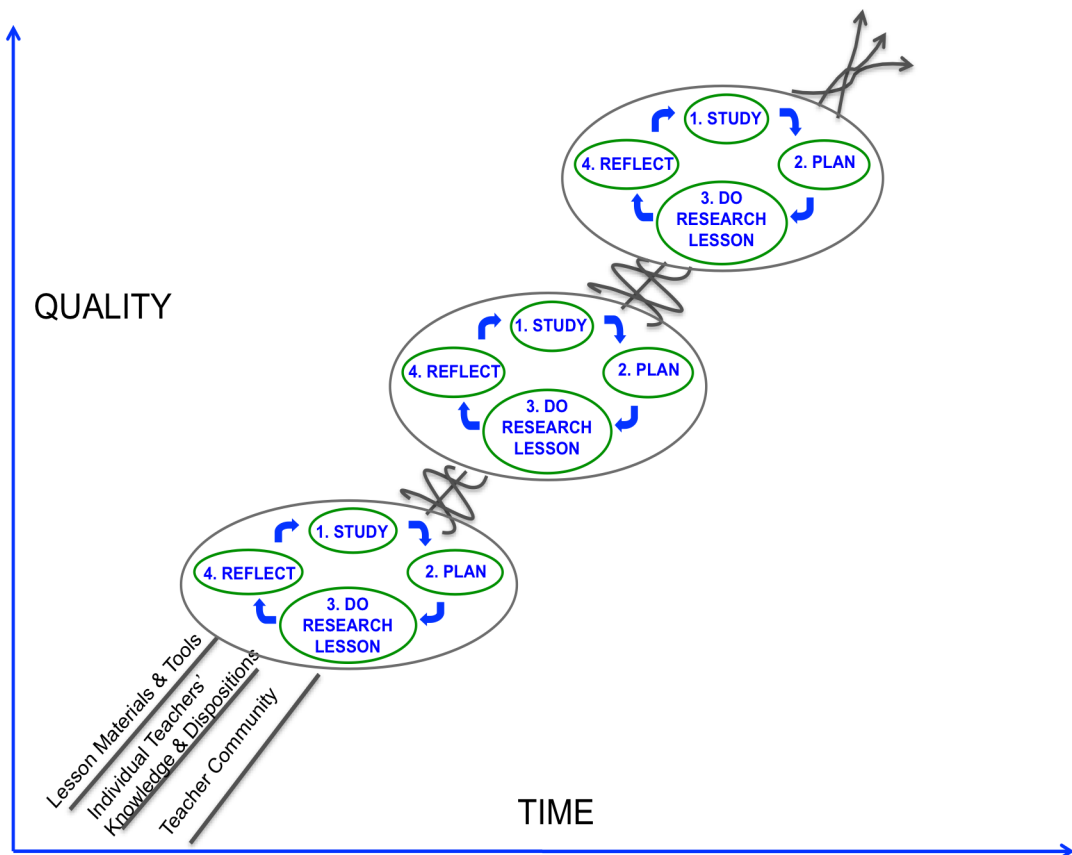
QUALITY

1. STUDY
2. PLAN
3. DO RESEARCH LESSON
4. REFLECT

1. STUDY
2. PLAN
3. DO RESEARCH LESSON
4. REFLECT

1. STUDY
2. PLAN
3. DO RESEARCH LESSON
4. REFLECT

Lesson Materials & Tools
Individual Teachers' Knowledge & Dispositions
Teacher Community

TIME